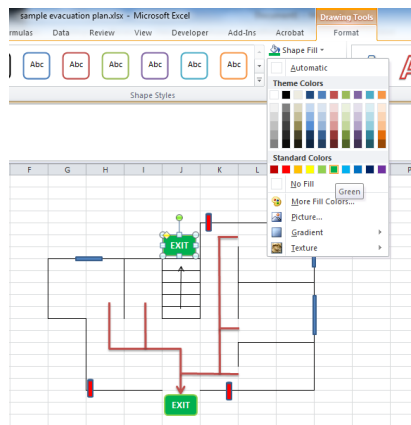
sample evacuation plan.xlsx - Microsoft Excel
Drawing Tools
rmulas Data Review View Developer Add-Ins Acrobat Format
Abc Abc Abc Abc Abc Abc Abc
Shape Styles
Shape Fill
Automatic
Theme Colors
Standard Colors
No Fill
Green
More Fill Colors...
Picture...
Gradient
Texture
F G H I J K L
EXIT
EXIT